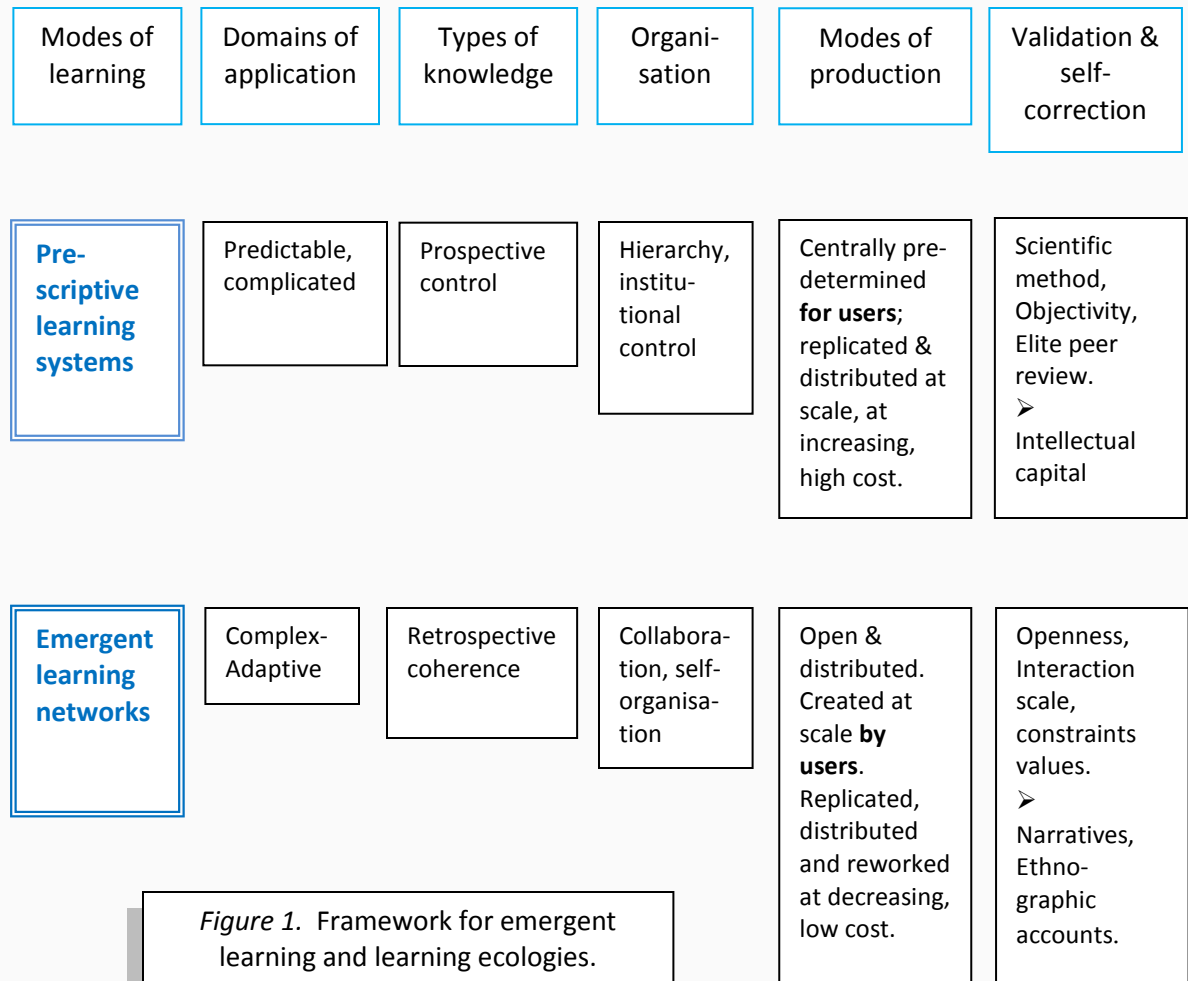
| Modes of learning | Domains of application | Types of knowledge | Organisation | Modes of production | Validation & self-correction |
|---|---|---|---|---|---|
| **Prescriptive learning systems** | Predictable, complicated | Prospective control | Hierarchy, institutional control | Centrally predetermined **for users**; replicated & distributed at scale, at increasing, high cost. | Scientific method, Objectivity, Elite peer review. ➢ Intellectual capital |
| **Emergent learning networks** | Complex-Adaptive | Retrospective coherence | Collaboration, self-organisation | Open & distributed. Created at scale **by users**. Replicated, distributed and reworked at decreasing, low cost. | Openness, Interaction scale, constraints values. ➢ Narratives, Ethnographic accounts. |

*Figure 1.* Framework for emergent learning and learning ecologies.